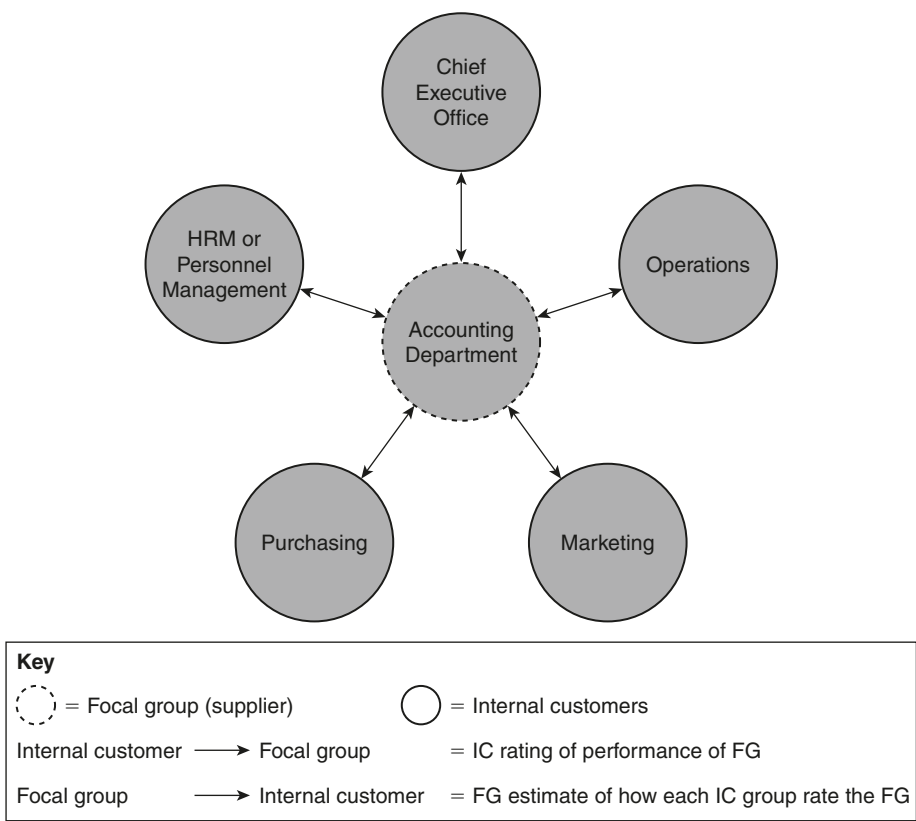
Chief Executive Office

HRM or Personnel Management

Operations

Accounting Department

Purchasing

Marketing

**Key**

= Focal group (supplier)   = Internal customers

Internal customer ⟶ Focal group   = IC rating of performance of FG

Focal group ⟶ Internal customer   = FG estimate of how each IC group rate the FG